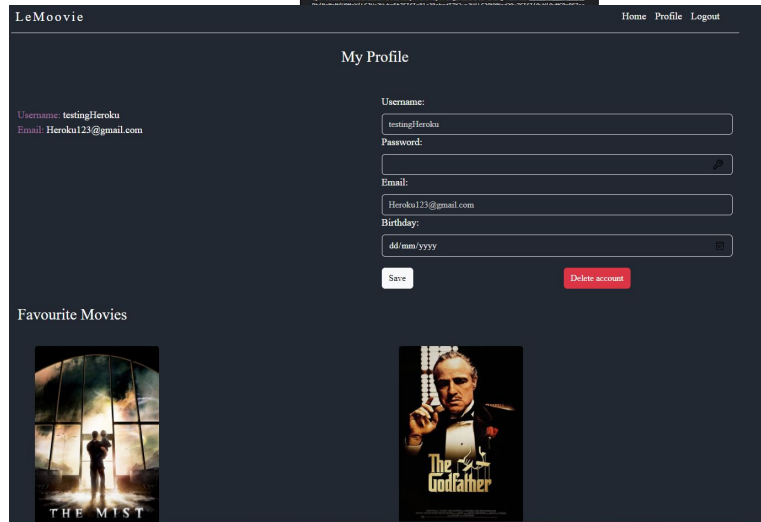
LeMoovie

Home Profile Logout

My Profile

Username: testingHeroku
Email: Heroku123@gmail.com

Username:
testingHeroku
Password:

Email:
Heroku123@gmail.com
Birthday:
dd/mm/yyyy

Save

Delete account

Favourite Movies

THE MIST

The Godfather